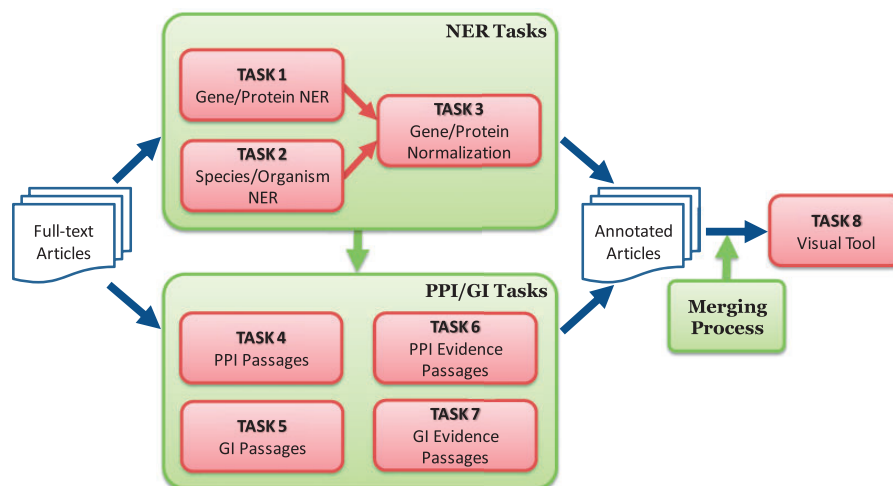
NER Tasks

TASK 1
Gene/Protein NER

TASK 2
Species/Organism NER

TASK 3
Gene/Protein Normalization

Full-text Articles

PPI/GI Tasks

TASK 4
PPI Passages

TASK 6
PPI Evidence Passages

TASK 5
GI Passages

TASK 7
GI Evidence Passages

Annotated Articles

TASK 8
Visual Tool

Merging Process